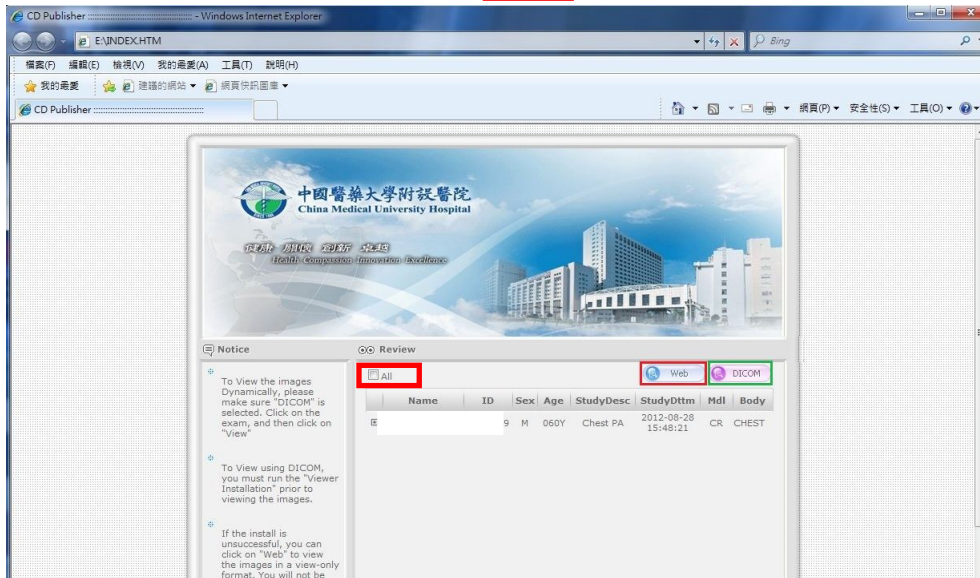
CD Publisher - Windows Internet Explorer

E:\INDEX.HTM

Bing

檔案(F) 編輯(E) 檢視(V) 我的最愛(A) 工具(T) 說明(H)

我的最愛 建議的網站 ▾ 網頁快訊圖庫 ▾

CD Publisher

網頁(P) ▾ 安全性(S) ▾ 工具(O) ▾

中國醫藥大學附設醫院
China Medical University Hospital

健康 關懷 創新 卓越
Health Compassion Innovation Excellence

Notice

To View the images Dynamically, please make sure "DICOM" is selected. Click on the exam, and then click on "View"

To View using DICOM, you must run the "Viewer Installation" prior to viewing the images.

If the install is unsuccessful, you can click on "Web" to view the images in a view-only format. You will not be

Review

All

Web DICOM

| | Name | ID | Sex | Age | StudyDesc | StudyDttm | Mdl | Body |
|---|---|---|---|---|---|---|---|---|
| | | 9 | M | 060Y | Chest PA | 2012-08-28 15:48:21 | CR | CHEST |